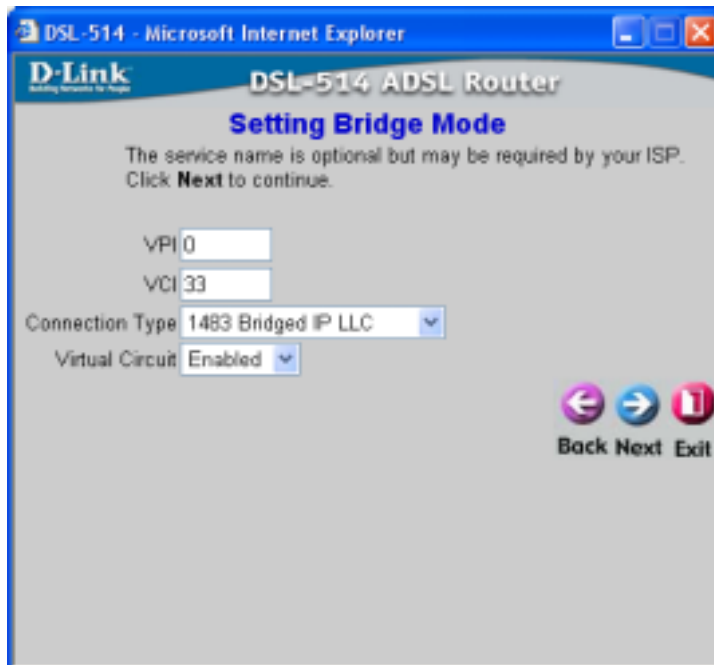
DSL-514 - Microsoft Internet Explorer

D-Link
Building Networks for People

DSL-514 ADSL Router

Setting Bridge Mode

The service name is optional but may be required by your ISP. Click **Next** to continue.

VPI 0

VCI 33

Connection Type 1483 Bridged IP LLC

Virtual Circuit Enabled

Back Next Exit